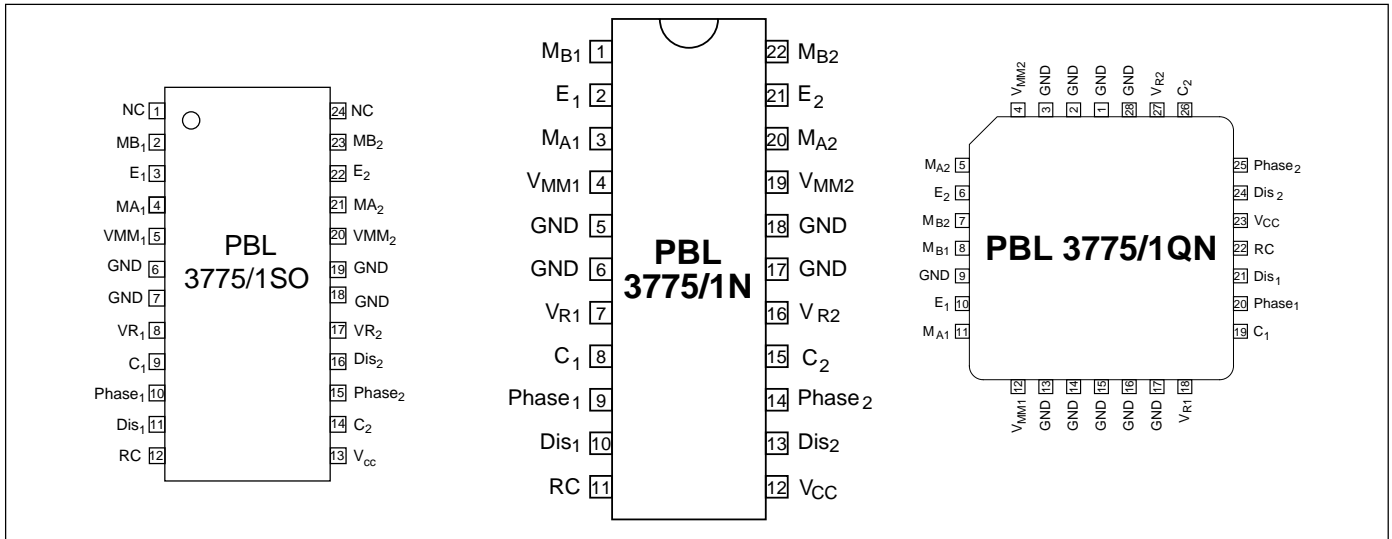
NC 1
MB$_1$ 2
E$_1$ 3
MA$_1$ 4
VMM$_1$ 5
GND 6
GND 7
VR$_1$ 8
C$_1$ 9
Phase$_1$ 10
Dis$_1$ 11
RC 12

PBL 3775/1SO

24 NC
23 MB$_2$
22 E$_2$
21 MA$_2$
20 VMM$_2$
19 GND
18 GND
17 VR$_2$
16 Dis$_2$
15 Phase$_2$
14 C$_2$
13 V$_{cc}$

M$_{B1}$ 1
E$_1$ 2
M$_{A1}$ 3
V$_{MM1}$ 4
GND 5
GND 6
V$_{R1}$ 7
C$_1$ 8
Phase$_1$ 9
Dis$_1$ 10
RC 11

PBL 3775/1N

22 M$_{B2}$
21 E$_2$
20 M$_{A2}$
19 V$_{MM2}$
18 GND
17 GND
16 V$_{R2}$
15 C$_2$
14 Phase$_2$
13 Dis$_2$
12 V$_{CC}$

4 V$_{MM2}$
3 GND
2 GND
1 GND
28 GND
27 V$_{R2}$
26 C$_2$

M$_{A2}$ 5
E$_2$ 6
M$_{B2}$ 7
M$_{B1}$ 8
GND 9
E$_1$ 10
M$_{A1}$ 11

PBL 3775/1QN

25 Phase$_2$
24 Dis$_2$
23 V$_{CC}$
22 RC
21 Dis$_1$
20 Phase$_1$
19 C$_1$

12 V$_{MM1}$
13 GND
14 GND
15 GND
16 GND
17 GND
18 V$_{R1}$